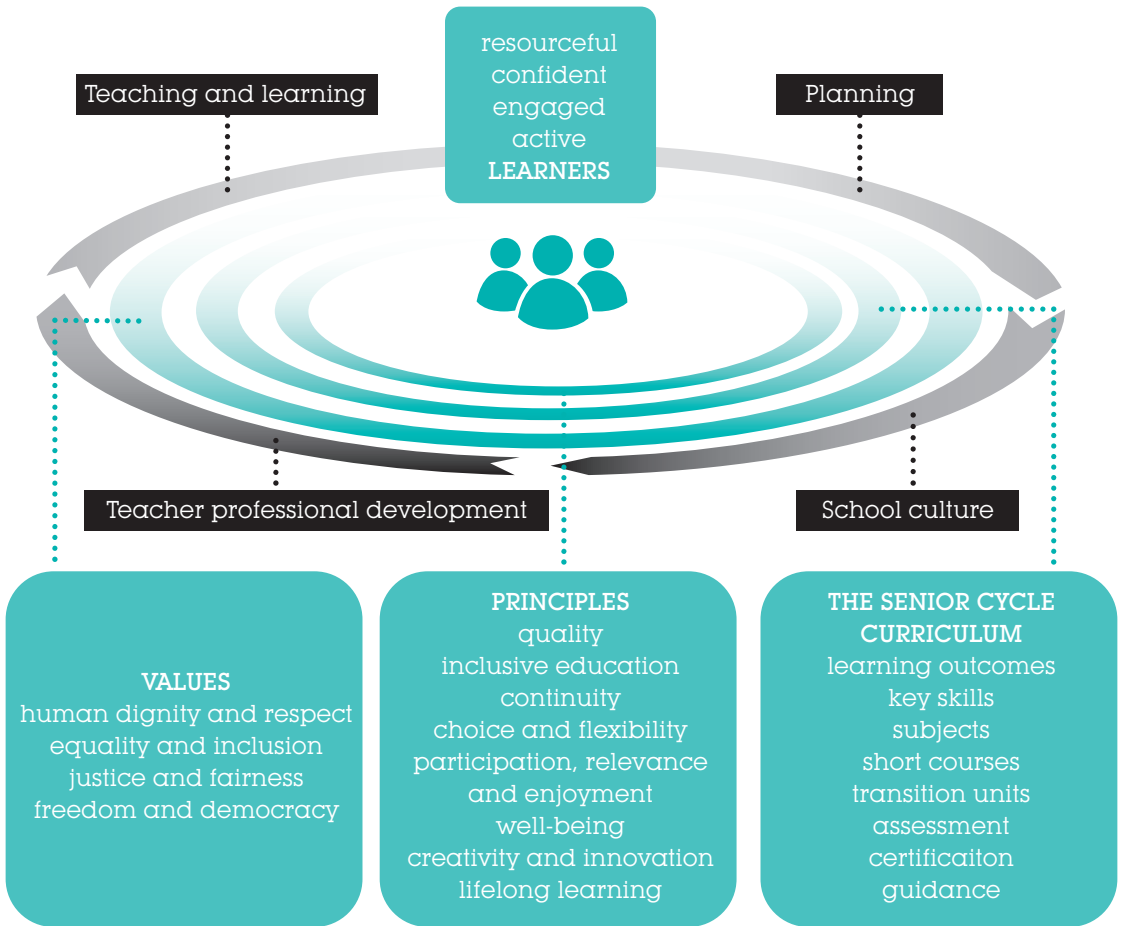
resourceful
confident
engaged
active
LEARNERS

Teaching and learning

Planning

Teacher professional development

School culture

VALUES
human dignity and respect
equality and inclusion
justice and fairness
freedom and democracy

PRINCIPLES
quality
inclusive education
continuity
choice and flexibility
participation, relevance and enjoyment
well-being
creativity and innovation
lifelong learning

THE SENIOR CYCLE CURRICULUM
learning outcomes
key skills
subjects
short courses
transition units
assessment
certificaiton
guidance